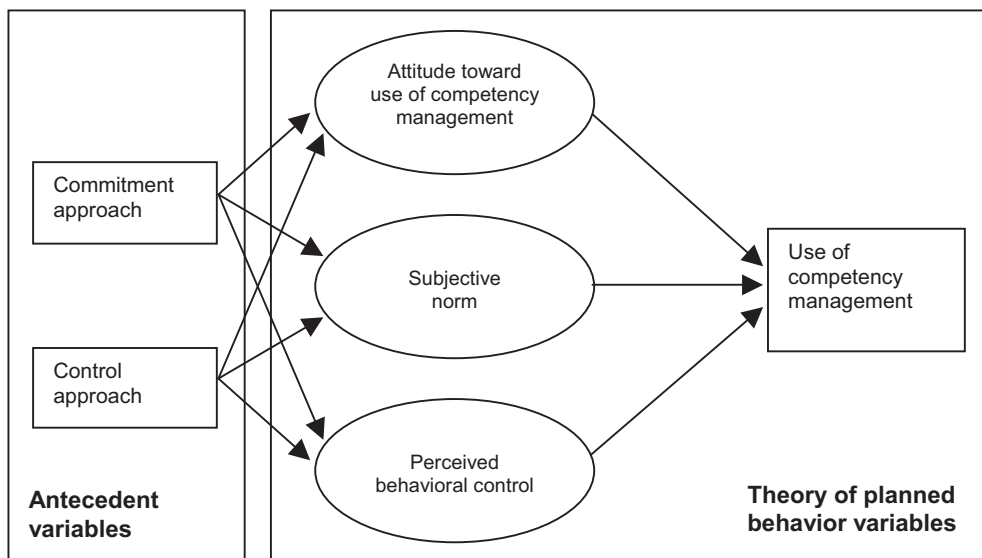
Attitude toward use of competency management

Commitment approach

Subjective norm

Use of competency management

Control approach

Perceived behavioral control

Antecedent variables

Theory of planned behavior variables